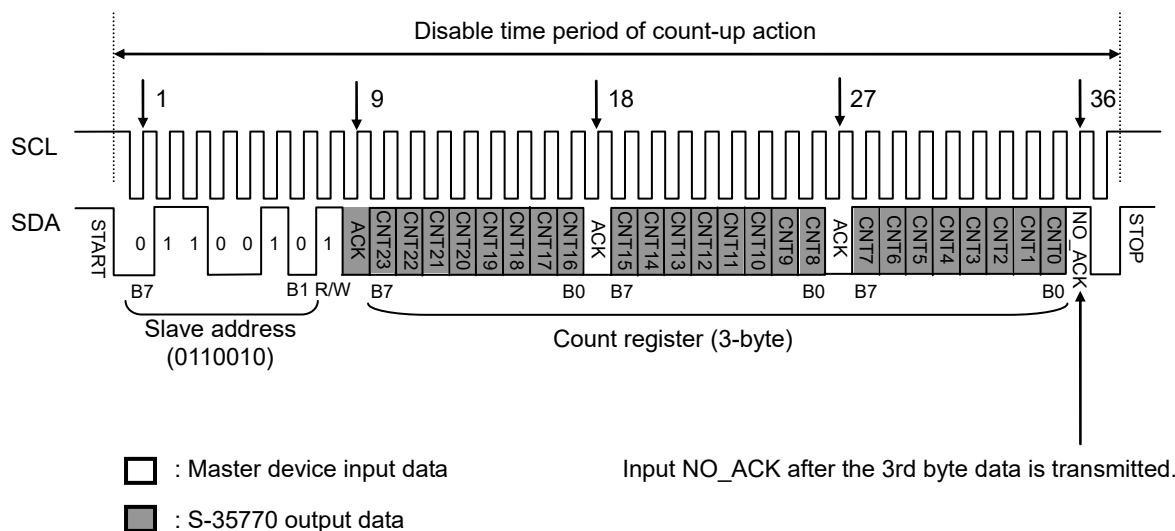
Disable time period of count-up action

1
9
18
27
36

SCL

SDA

START
0 1 1 0 0 1 0 1
ACK
CNT23 CNT22 CNT21 CNT20 CNT19 CNT18 CNT17 CNT16
ACK
CNT15 CNT14 CNT13 CNT12 CNT11 CNT10 CNT9 CNT8
ACK
CNT7 CNT6 CNT5 CNT4 CNT3 CNT2 CNT1 CNT0
NO_ACK
STOP

B7 B1 R/W B7 B0 B7 B0 B7 B0

Slave address
(0110010)

Count register (3-byte)

: Master device input data

Input NO_ACK after the 3rd byte data is transmitted.

: S-35770 output data